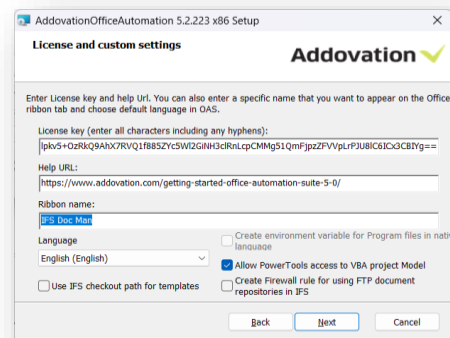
AddovationOfficeAutomation 5.2.223 x86 Setup

License and custom settings

Addovation

Enter License key and help Url. You can also enter a specific name that you want to appear on the Office ribbon tab and choose default language in OAS.

License key (enter all characters including any hyphens):

lpkv5+OzRkQ9AhX7RVQ1f885ZYc5Wl2GiNH3clRnLcpCMMg51QmFjpzZFVVpLrPJU8lC6ICx3CBIYg==

Help URL:

https://www.addovation.com/getting-started-office-automation-suite-5-0/

Ribbon name:

IFS Doc Man

Language

English (English)

Create environment variable for Program files in native language

Allow PowerTools access to VBA project Model

Use IFS checkout path for templates

Create Firewall rule for using FTP document repositories in IFS

Back

Next

Cancel